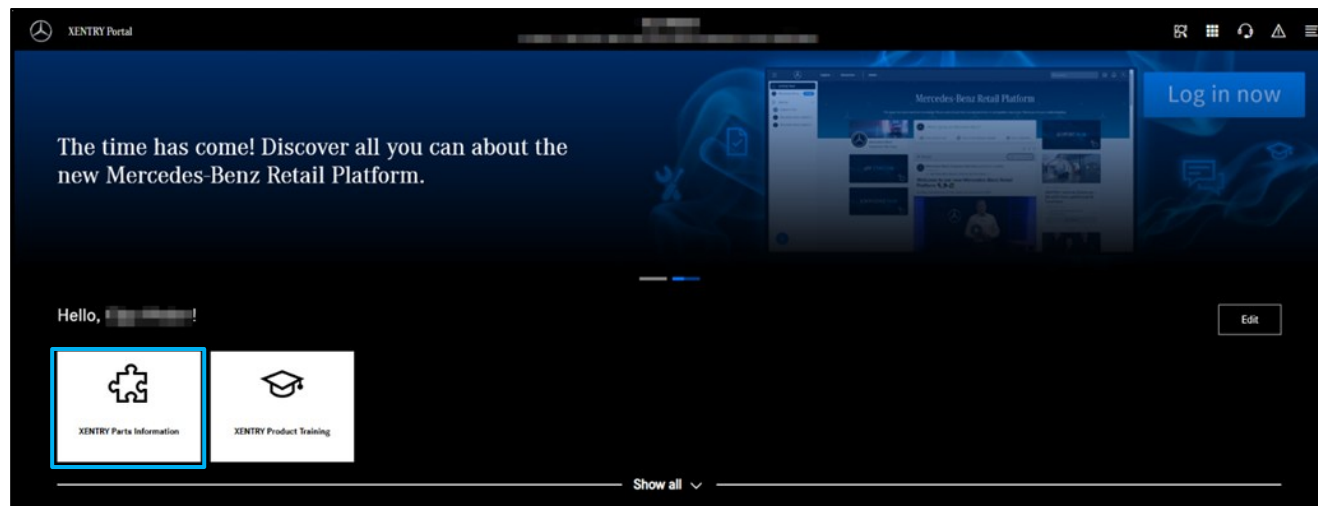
XENTRY Portal

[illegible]

Mercedes-Benz Retail Platform

Log in now

The time has come! Discover all you can about the new Mercedes-Benz Retail Platform.

Hello, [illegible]!

Edit

XENTRY Parts Information

XENTRY Product Training

Show all